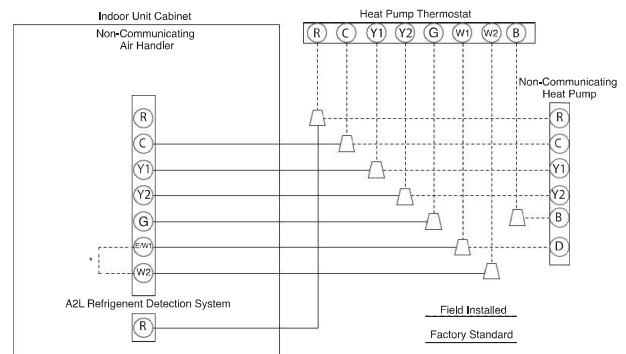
Indoor Unit Cabinet

Non-Communicating Air Handler

Heat Pump Thermostat

R C Y1 Y2 G W1 W2 B

Non-Communicating Heat Pump

R
C
Y1
Y2
G
E/W1
W2

*

R
C
Y1
Y2
B
D

A2L Refrigerent Detection System

R

Field Installed

Factory Standard